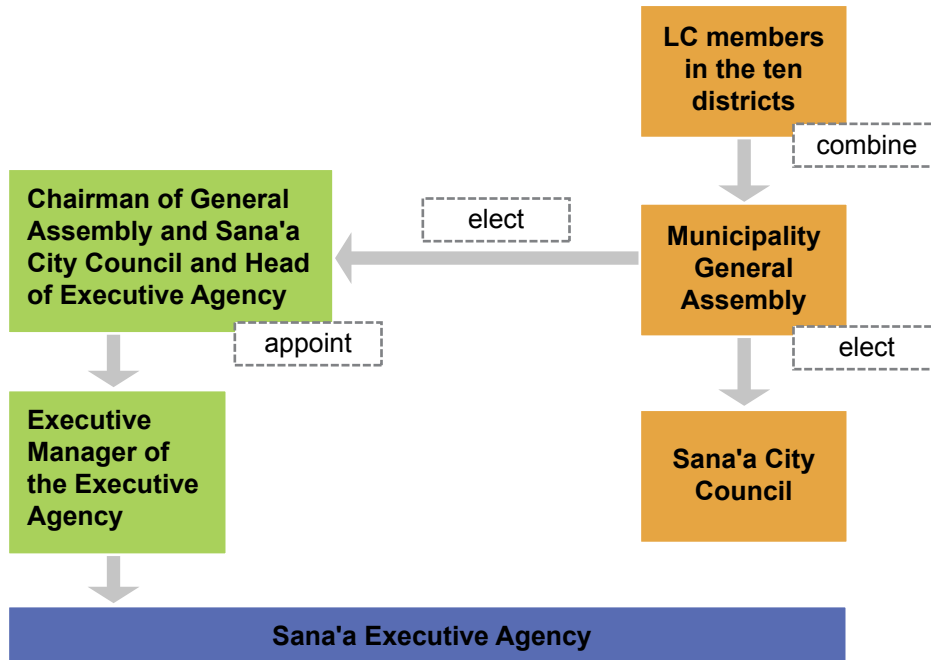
LC members in the ten districts

combine

Municipality General Assembly

elect

Chairman of General Assembly and Sana'a City Council and Head of Executive Agency

elect

Sana'a City Council

appoint

Executive Manager of the Executive Agency

Sana'a Executive Agency